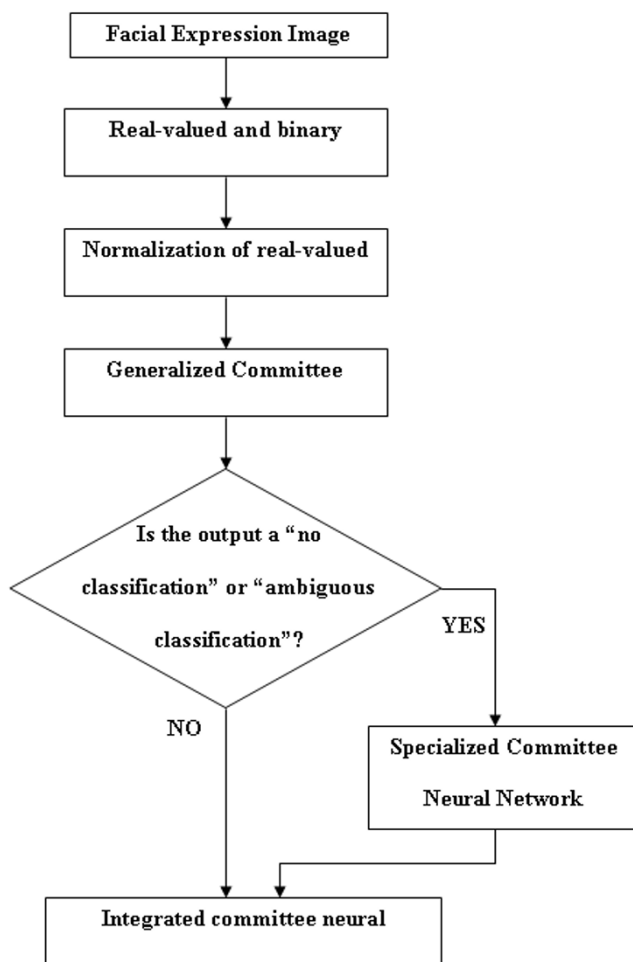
Facial Expression Image

Real-valued and binary

Normalization of real-valued

Generalized Committee

Is the output a “no classification” or “ambiguous classification”?

YES

NO

Specialized Committee Neural Network

Integrated committee neural